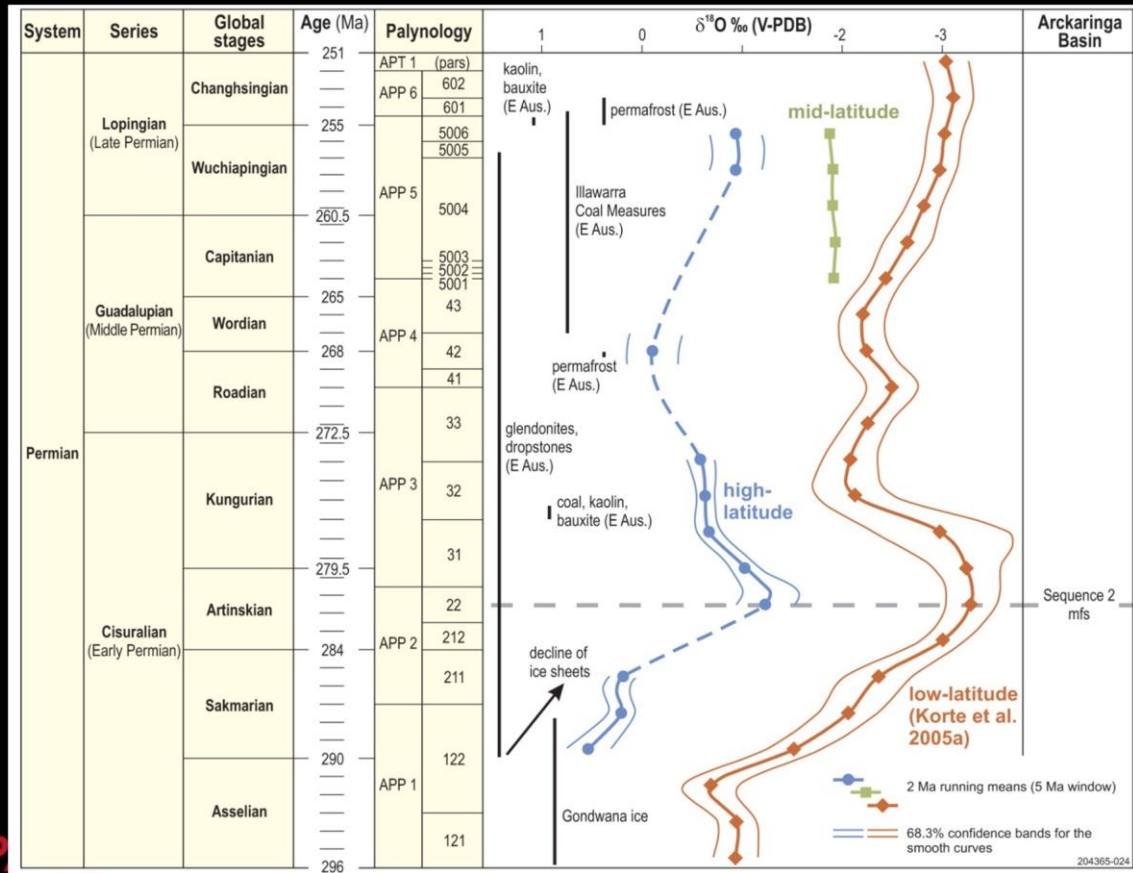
| System | Series | Global stages | Age (Ma) | Palynology | |
|---|---|---|---|---|---|
| Permian | Lopingian (Late Permian) | Changhsingian | 251 | APT 1 | (pars) |
| | | | | APP 6 | 602 |
| | | | | | 601 |
| | | Wuchiapingian | 255 | APP 5 | 5006 |
| | | | | | 5005 |
| | | | | | 5004 |
| | Guadalupian (Middle Permian) | Capitanian | 260.5 | | 5003 |
| | | | | | 5002 |
| | | | | | 5001 |
| | | Wordian | 265 | APP 4 | 43 |
| | | Roadian | 268 | | 42 |
| | | | | | 41 |
| | Cisuralian (Early Permian) | Kungurian | 272.5 | APP 3 | 33 |
| | | | | | 32 |
| | | | | | 31 |
| | | Artinskian | 279.5 | APP 2 | 22 |
| | | | | | 212 |
| | | Sakmarian | 284 | | 211 |
| | | Asselian | 290 | APP 1 | 122 |
| | | | 296 | | 121 |

$\delta^{18}O$ ‰ (V-PDB)

1 0 -1 -2 -3

Arckaringa Basin

kaolin, bauxite (E Aus.)

permafrost (E Aus.)

mid-latitude

Illawarra Coal Measures (E Aus.)

permafrost (E Aus.)

glendonites, dropstones (E Aus.)

coal, kaolin, bauxite (E Aus.)

high-latitude

Sequence 2 mfs

decline of ice sheets

low-latitude (Korte et al. 2005a)

Gondwana ice

2 Ma running means (5 Ma window)

68.3% confidence bands for the smooth curves

204365-024